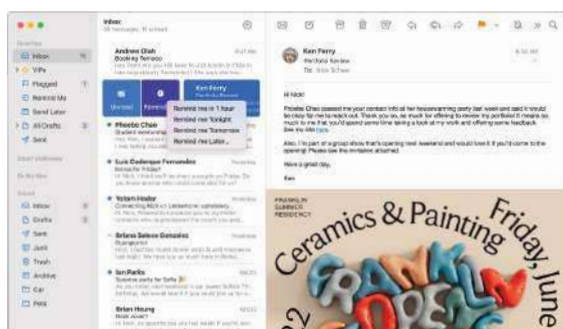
Inbox
Inbox
VIPs
Flagged
Remind Me
Send Later
All Drafts
Sent
Inbox
Drafts
Sent
Junk
Trash
Archive
Car
Pets

Inbox

Andrew Olah
Booking Tomasso

Unread
Remind
Ken Ferry
Remind me in 1 hour
Remind me Tonight
Remind me Tomorrow
Remind me Later...

Phoebe Chao
Student workshop

Luis Gadenque Fernandes
Plans for Friday?

Yotam Hodor

Briana Salese Gonzales

Ian Parks

Brian Hoang

Ken Ferry
Portfolio Review
To: Ivan Schee

Hi Ivan!

Phoebe Chao passed me your contact info at her housewarming party last week and said it would be okay for me to reach out. Thank you so, so much for offering to review my portfolio! It means so much to me that you'd spend some time taking a look at my work and offering some feedback. See my site here.

Also, I'm part of a group show that's opening next weekend and would love it if you'd come to the opening! Please see the invitation attached.

Have a great day,

Ken

FRANKLIN SUMMER RESIDENCY
Ceramics & Painting
Friday, June
FRANKLIN OPEN
22